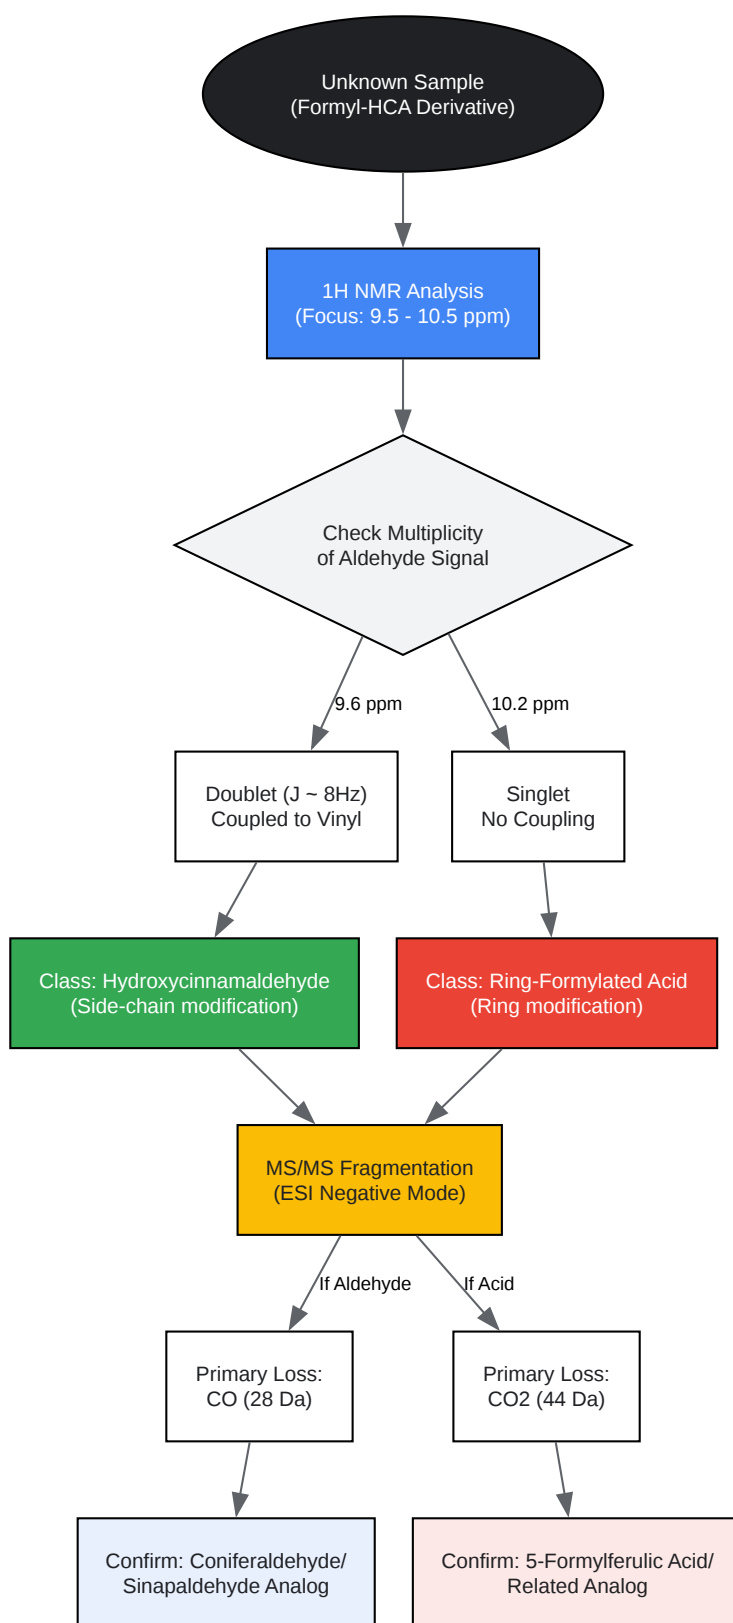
Unknown Sample
(Formyl-HCA Derivative)

1H NMR Analysis
(Focus: 9.5 - 10.5 ppm)

Check Multiplicity
of Aldehyde Signal

9.6 ppm

10.2 ppm

Doublet (J ~ 8Hz)
Coupled to Vinyl

Singlet
No Coupling

Class: Hydroxycinnamaldehyde
(Side-chain modification)

Class: Ring-Formylated Acid
(Ring modification)

MS/MS Fragmentation
(ESI Negative Mode)

If Aldehyde

If Acid

Primary Loss:
CO (28 Da)

Primary Loss:
CO2 (44 Da)

Confirm: Coniferaldehyde/
Sinapaldehyde Analog

Confirm: 5-Formylferulic Acid/
Related Analog